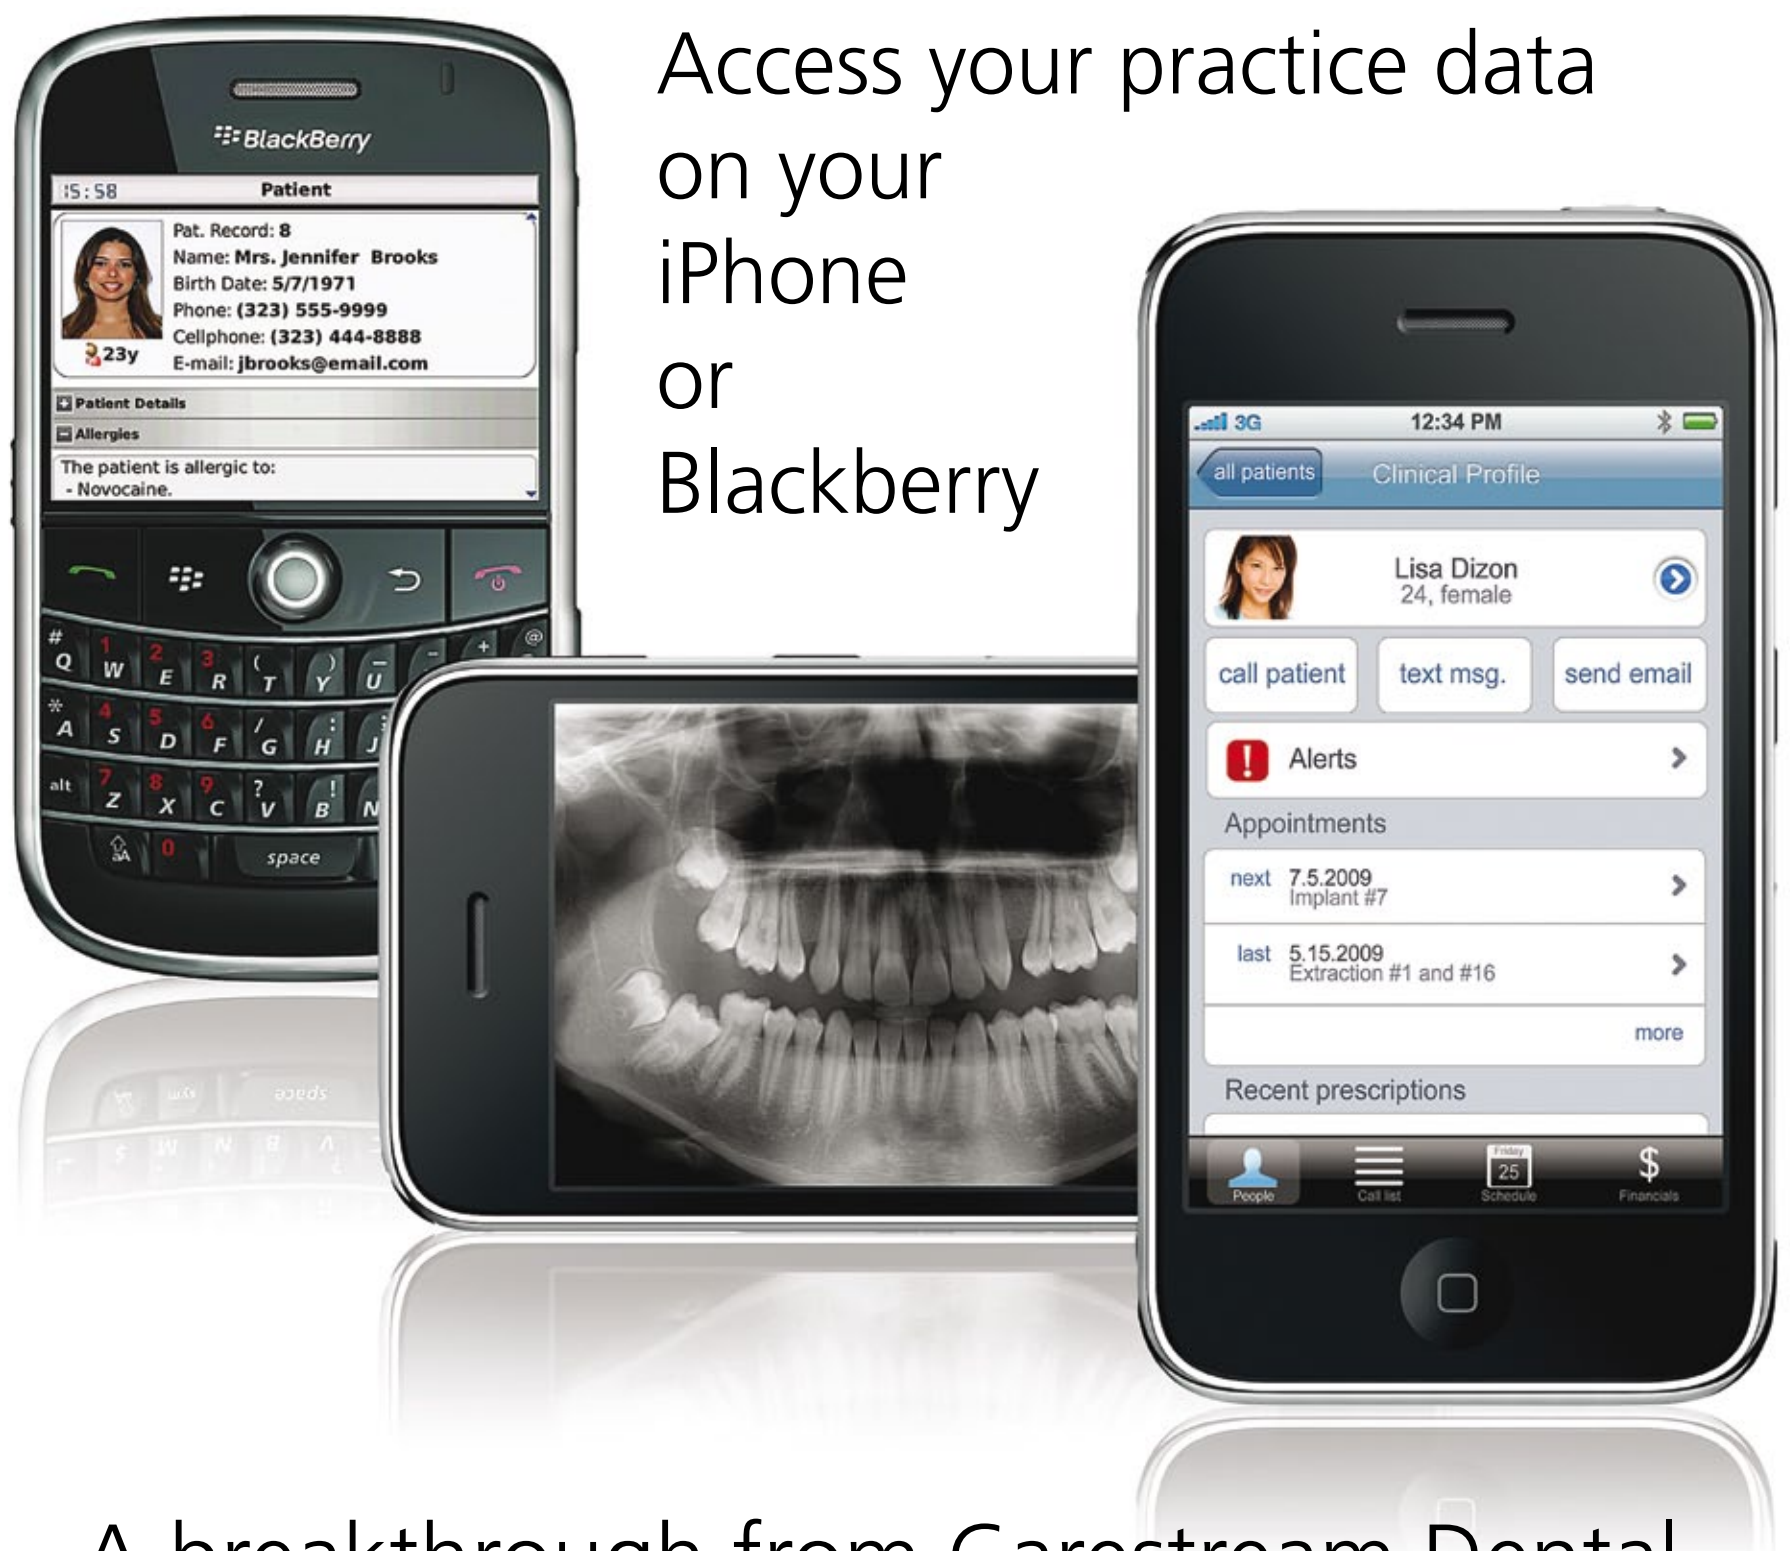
Access your practice data on your iPhone or Blackberry

BlackBerry

15:58 Patient

Pat. Record: 8
Name: Mrs. Jennifer Brooks
Birth Date: 5/7/1971
Phone: (323) 555-9999
Cellphone: (323) 444-8888
E-mail: jbrooks@email.com
23y

Patient Details
Allergies
The patient is allergic to:
- Novocaine.

# Q 1 W 2 E 3 R ( T ) Y _ U - +
* A 4 S 5 D 6 F / G : H J
alt 7 Z 8 X 9 C ? V ! B N
0 space

3G 12:34 PM
all patients Clinical Profile
Lisa Dizon
24, female
call patient text msg. send email
Alerts
Appointments
next 7.5.2009 Implant #7
last 5.15.2009 Extraction #1 and #16
more
Recent prescriptions
People Call list Friday 25 Schedule $ Financials

A breakthrough from Carestream Dental